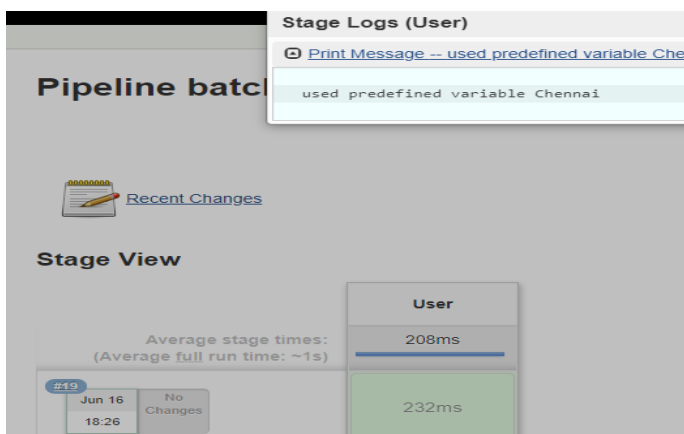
Stage Logs (User)

Print Message -- used predefined variable Che

used predefined variable Chennai

Pipeline batc

Recent Changes

Stage View

User

Average stage times:
(Average full run time: ~1s)

208ms

#19

Jun 16
18:26

No Changes

232ms